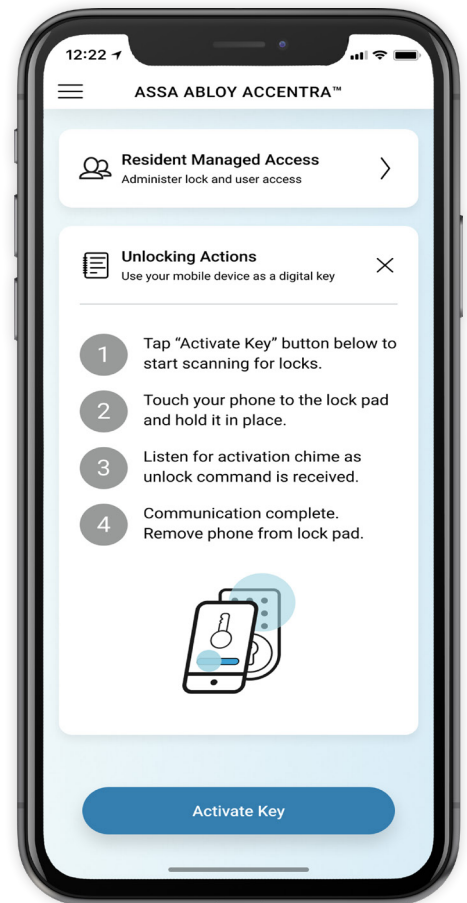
12:22

ASSA ABLOY ACCENTRA™

Resident Managed Access
Administer lock and user access

Unlocking Actions
Use your mobile device as a digital key

1 Tap "Activate Key" button below to start scanning for locks.

2 Touch your phone to the lock pad and hold it in place.

3 Listen for activation chime as unlock command is received.

4 Communication complete. Remove phone from lock pad.

Activate Key